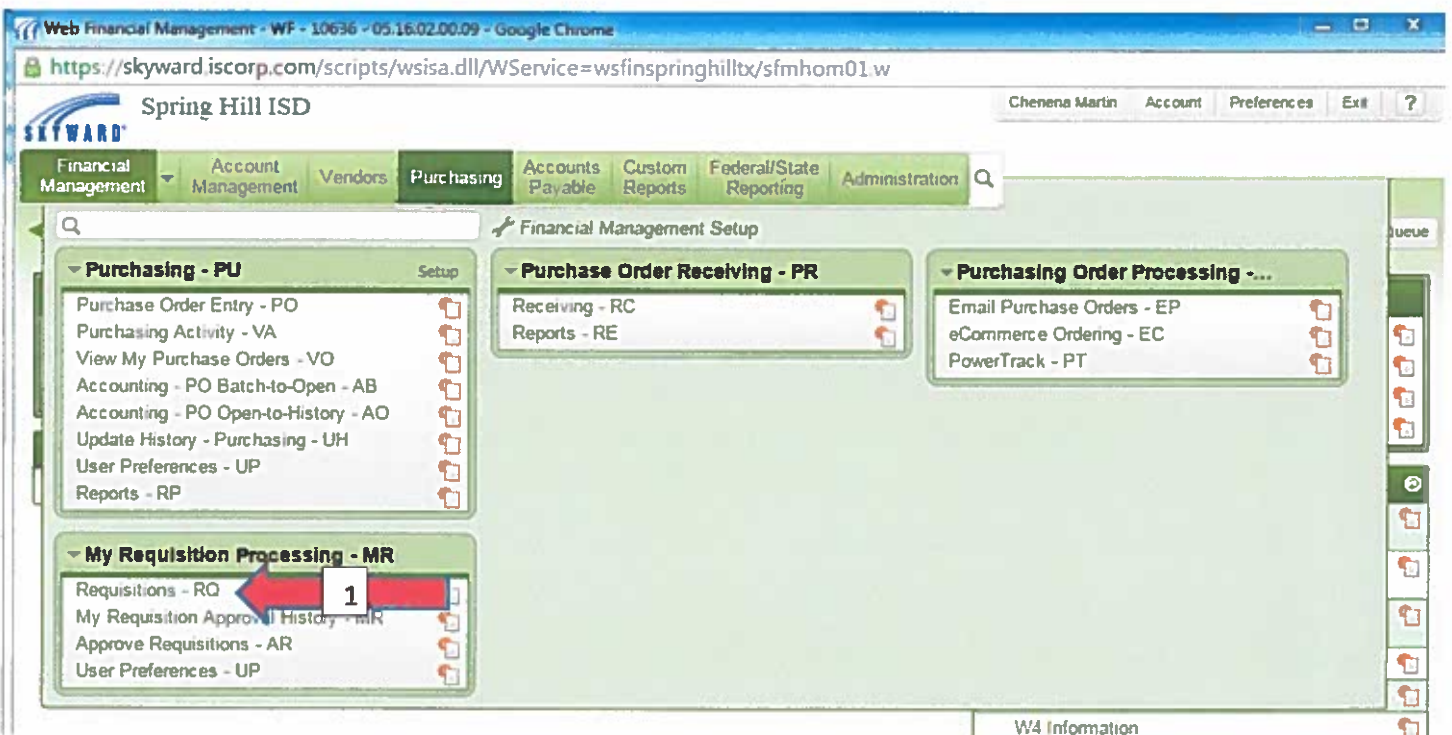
Web Financial Management - WF - 10636 - 05.16.02.00.09 - Google Chrome

https://skyward.iscorp.com/scripts/wsisa.dll/WService=wsfinspringhilltx/sfmhom01.w

SKYWARD Spring Hill ISD

Chenena Martin | Account | Preferences | Exit | ?

Financial Management | Account Management | Vendors | Purchasing | Accounts Payable | Custom Reports | Federal/State Reporting | Administration

Financial Management Setup

ueue

Purchasing - PU Setup
Purchase Order Entry - PO
Purchasing Activity - VA
View My Purchase Orders - VO
Accounting - PO Batch-to-Open - AB
Accounting - PO Open-to-History - AO
Update History - Purchasing - UH
User Preferences - UP
Reports - RP

Purchase Order Receiving - PR
Receiving - RC
Reports - RE

Purchasing Order Processing -...
Email Purchase Orders - EP
eCommerce Ordering - EC
PowerTrack - PT

My Requisition Processing - MR
Requisitions - RQ
1
My Requisition Approval History - MR
Approve Requisitions - AR
User Preferences - UP

W4 Information